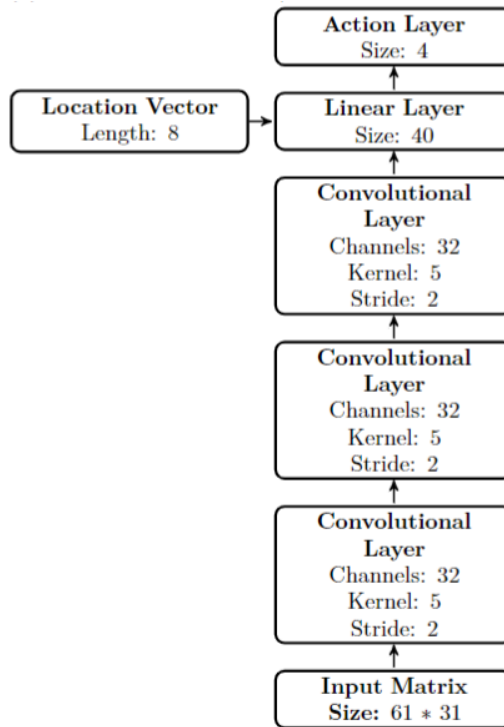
Action Layer
Size: 4

Location Vector
Length: 8

Linear Layer
Size: 40

Convolutional Layer
Channels: 32
Kernel: 5
Stride: 2

Convolutional Layer
Channels: 32
Kernel: 5
Stride: 2

Convolutional Layer
Channels: 32
Kernel: 5
Stride: 2

Input Matrix
Size: $61 * 31$